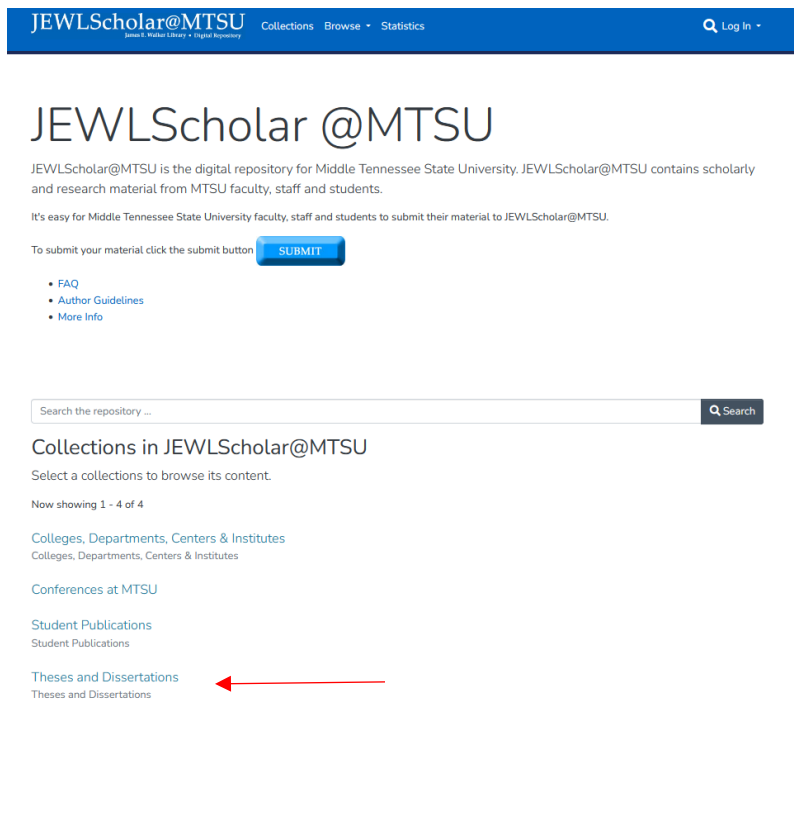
JEWLScholar@MTSU
James E. Walker Library • Digital Repository

Collections Browse Statistics

Log In

JEWLScholar @MTSU

JEWLScholar@MTSU is the digital repository for Middle Tennessee State University. JEWLScholar@MTSU contains scholarly and research material from MTSU faculty, staff and students.

It's easy for Middle Tennessee State University faculty, staff and students to submit their material to JEWLScholar@MTSU.

To submit your material click the submit button SUBMIT

- FAQ
- Author Guidelines
- More Info

Search the repository ...

Search

Collections in JEWLScholar@MTSU

Select a collections to browse its content.

Now showing 1 - 4 of 4

Colleges, Departments, Centers & Institutes
Colleges, Departments, Centers & Institutes

Conferences at MTSU

Student Publications
Student Publications

Theses and Dissertations
Theses and Dissertations